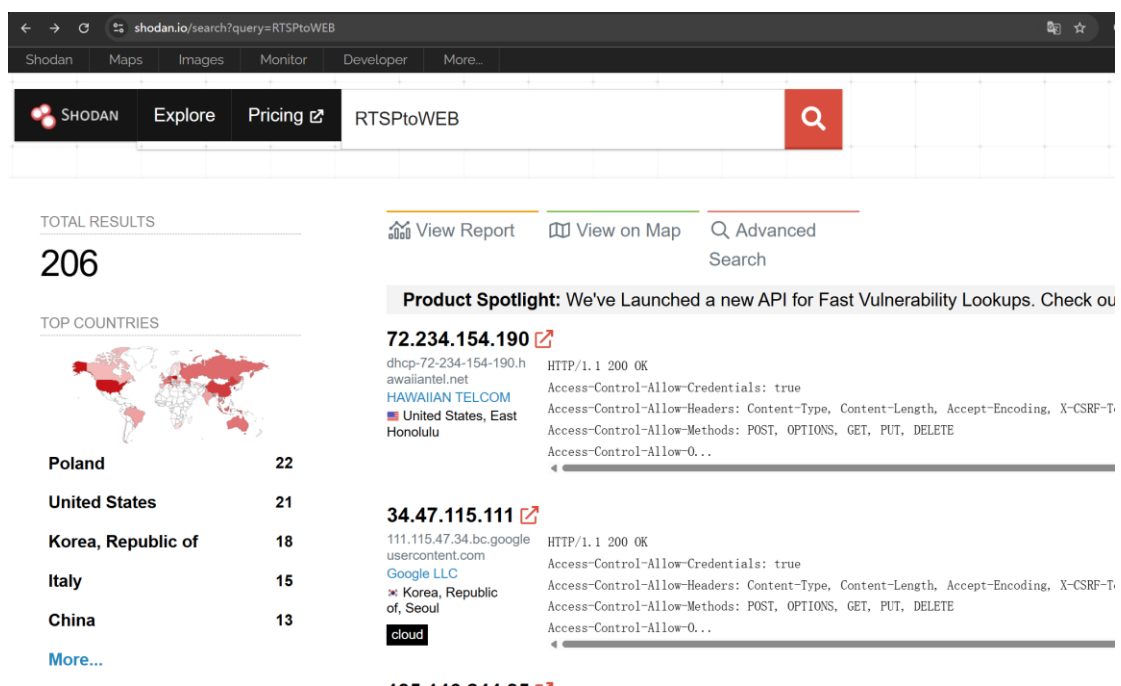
shodan.io/search?query=RTSPtoWEB

Shodan Maps Images Monitor Developer More...

SHODAN Explore Pricing

RTSPtoWEB

TOTAL RESULTS
206

TOP COUNTRIES

| | |
|---|---|
| Poland | 22 |
| United States | 21 |
| Korea, Republic of | 18 |
| Italy | 15 |
| China | 13 |

More...

View Report View on Map Advanced Search

Product Spotlight: We've Launched a new API for Fast Vulnerability Lookups. Check ou

72.234.154.190
dhcp-72-234-154-190.hawaiiantel.net
HAWAIIAN TELCOM
United States, East Honolulu

HTTP/1.1 200 OK
Access-Control-Allow-Credentials: true
Access-Control-Allow-Headers: Content-Type, Content-Length, Accept-Encoding, X-CSRF-T
Access-Control-Allow-Methods: POST, OPTIONS, GET, PUT, DELETE
Access-Control-Allow-O...

34.47.115.111
111.115.47.34.bc.googleusercontent.com
Google LLC
Korea, Republic of, Seoul
cloud

HTTP/1.1 200 OK
Access-Control-Allow-Credentials: true
Access-Control-Allow-Headers: Content-Type, Content-Length, Accept-Encoding, X-CSRF-T
Access-Control-Allow-Methods: POST, OPTIONS, GET, PUT, DELETE
Access-Control-Allow-O...

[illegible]